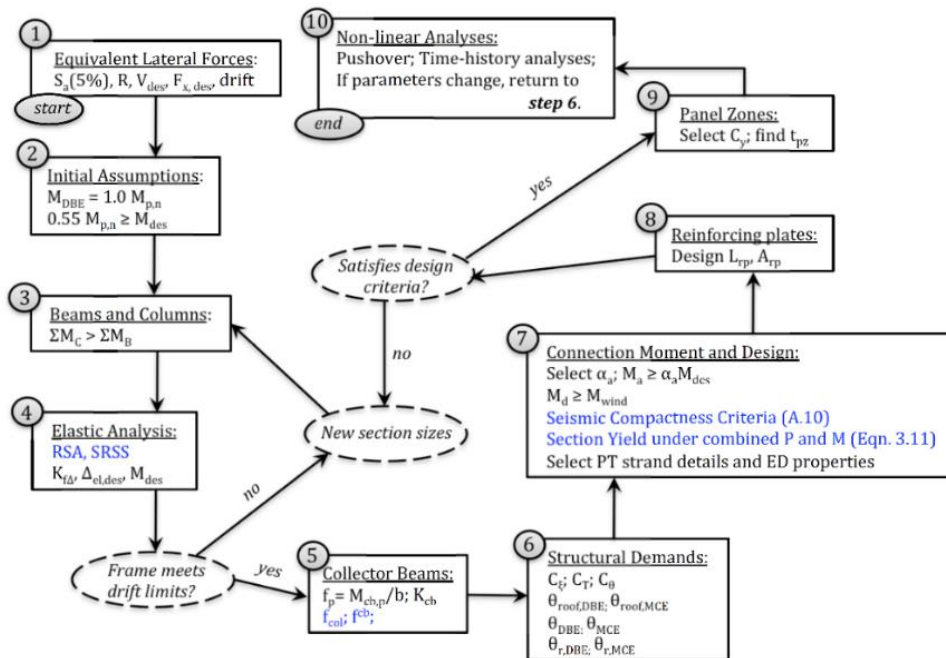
1
Equivalent Lateral Forces:
$S_a$(5%), R, $V_{des}$, $F_{x,des}$, drift
start

2
Initial Assumptions:
$M_{DBE} = 1.0\ M_{p,n}$
$0.55\ M_{p,a} \geq M_{des}$

3
Beams and Columns:
$\Sigma M_C > \Sigma M_B$

4
Elastic Analysis:
RSA, SRSS
$K_{f\Delta}$, $\Delta_{el,des}$, $M_{des}$

Frame meets drift limits?

no

yes

5
Collector Beams:
$f_p = M_{cb,p}/b$; $K_{cb}$
$f_{col}$; $f^{cb}$;

New section sizes

no

Satisfies design criteria?

yes

6
Structural Demands:
$C_\xi$; $C_T$; $C_\theta$
$\theta_{roof,DBE}$; $\theta_{roof,MCE}$
$\theta_{DBE}$; $\theta_{MCE}$
$\theta_{r,DBE}$; $\theta_{r,MCE}$

7
Connection Moment and Design:
Select $\alpha_a$; $M_a \geq \alpha_a M_{des}$
$M_d \geq M_{wind}$
Seismic Compactness Criteria (A.10)
Section Yield under combined P and M (Eqn. 3.11)
Select PT strand details and ED properties

8
Reinforcing plates:
Design $L_{rp}$, $A_{rp}$

9
Panel Zones:
Select $C_y$; find $t_{pz}$

10
Non-linear Analyses:
Pushover; Time-history analyses;
If parameters change, return to
step 6.
end